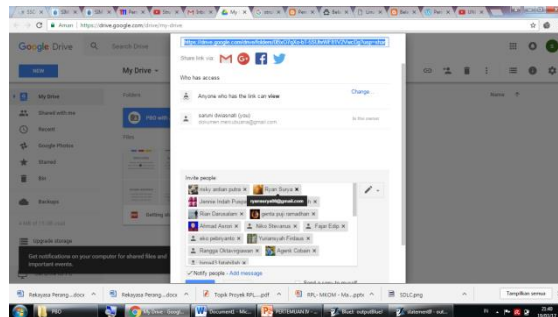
Aman | https://drive.google.com/drive/my-drive

Google Drive

Search Drive

NEW

My Drive

My Drive

Shared with me

Recent

Google Photos

Starred

Bin

Backups

Upgrade storage

Get notifications on your computer for shared files and important events.

Folders

Files

Name

https://drive.google.com/drive/folders/0B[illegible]

Share link via:

Who has access

Anyone who has the link can view

Change...

sarum ilwiasnati (you)
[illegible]@gmail.com

Is owner

Invite people:

rizky ardian putra ×
Ryan Surya ×
Jannia Indah Puspi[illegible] ×
ryansurya69@gmail.com
Rian Darusalam ×
genta puji ramadhan ×
Ahmad Asrori ×
Niko Stevanus ×
Fajar Edip ×
eko yebriyanto ×
Yunansyah Firdaus ×
Rangga Oktaviyanwan ×
Agenti Cabain ×
Ismail Ishakhbah ×

Notify people - Add message

Send a copy to myself

Rekayasa Perang....docx
Rekayasa Perang....docx
Topik Proyek RPL....pdf
RPL - MKOM - Ma....pptx
SDLC.png
Tampilkan semua

PBO
My Drive - Googl...
Document1 - Mic...
PERTEMUAN IV - ...
Blue3: output/Blue3
statement0 - out...